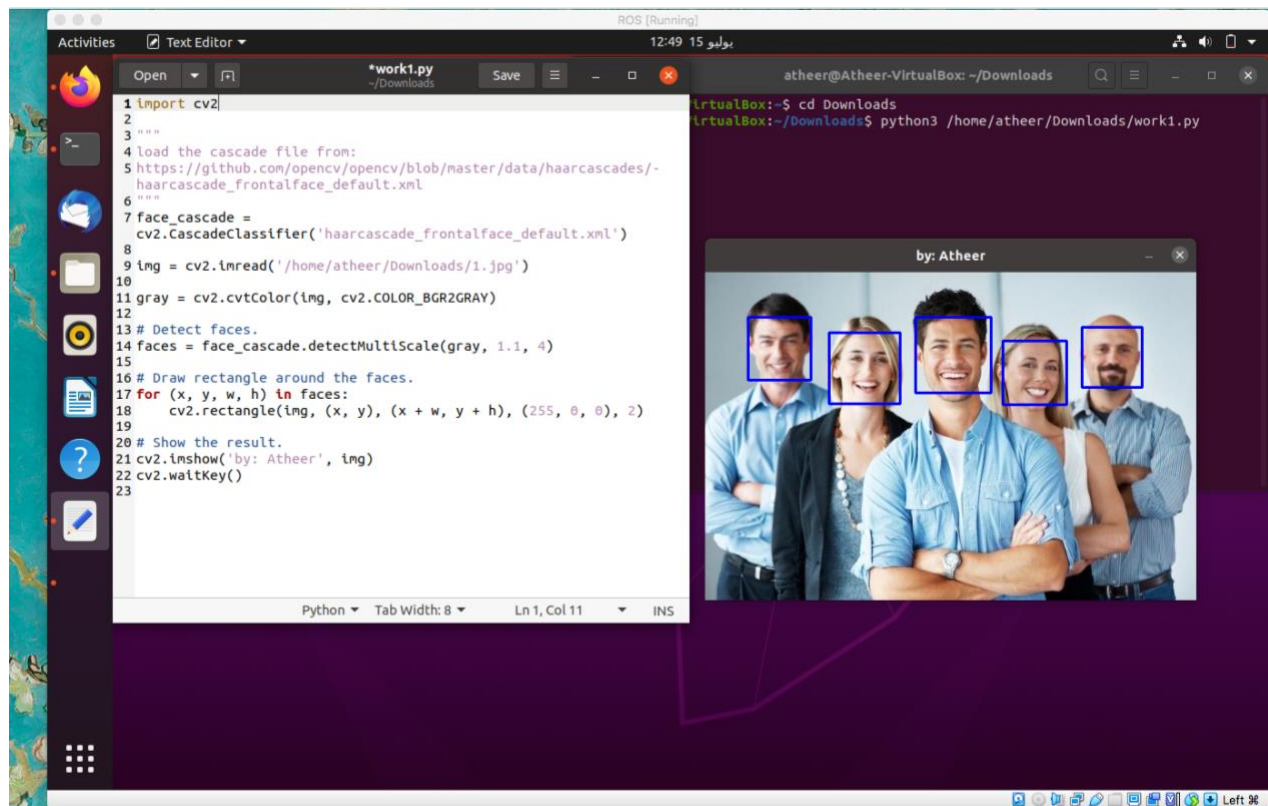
ROS [Running]

Activities  Text Editor ▾  12:49 15 يوليو

Open ▾  *work1.py ~/Downloads  Save  ☰

1 import cv2
2
3 """
4 load the cascade file from:
5 https://github.com/opencv/opencv/blob/master/data/haarcascades/-haarcascade_frontalface_default.xml
6 """
7 face_cascade = cv2.CascadeClassifier('haarcascade_frontalface_default.xml')
8
9 img = cv2.imread('/home/atheer/Downloads/1.jpg')
10
11 gray = cv2.cvtColor(img, cv2.COLOR_BGR2GRAY)
12
13 # Detect faces.
14 faces = face_cascade.detectMultiScale(gray, 1.1, 4)
15
16 # Draw rectangle around the faces.
17 for (x, y, w, h) in faces:
18     cv2.rectangle(img, (x, y), (x + w, y + h), (255, 0, 0), 2)
19
20 # Show the result.
21 cv2.imshow('by: Atheer', img)
22 cv2.waitKey()
23

Python ▾  Tab Width: 8 ▾  Ln 1, Col 11  ▾  INS

atheer@Atheer-VirtualBox: ~/Downloads

irtualBox:~$ cd Downloads
irtualBox:~/Downloads$ python3 /home/atheer/Downloads/work1.py

by: Atheer

Left ⌘